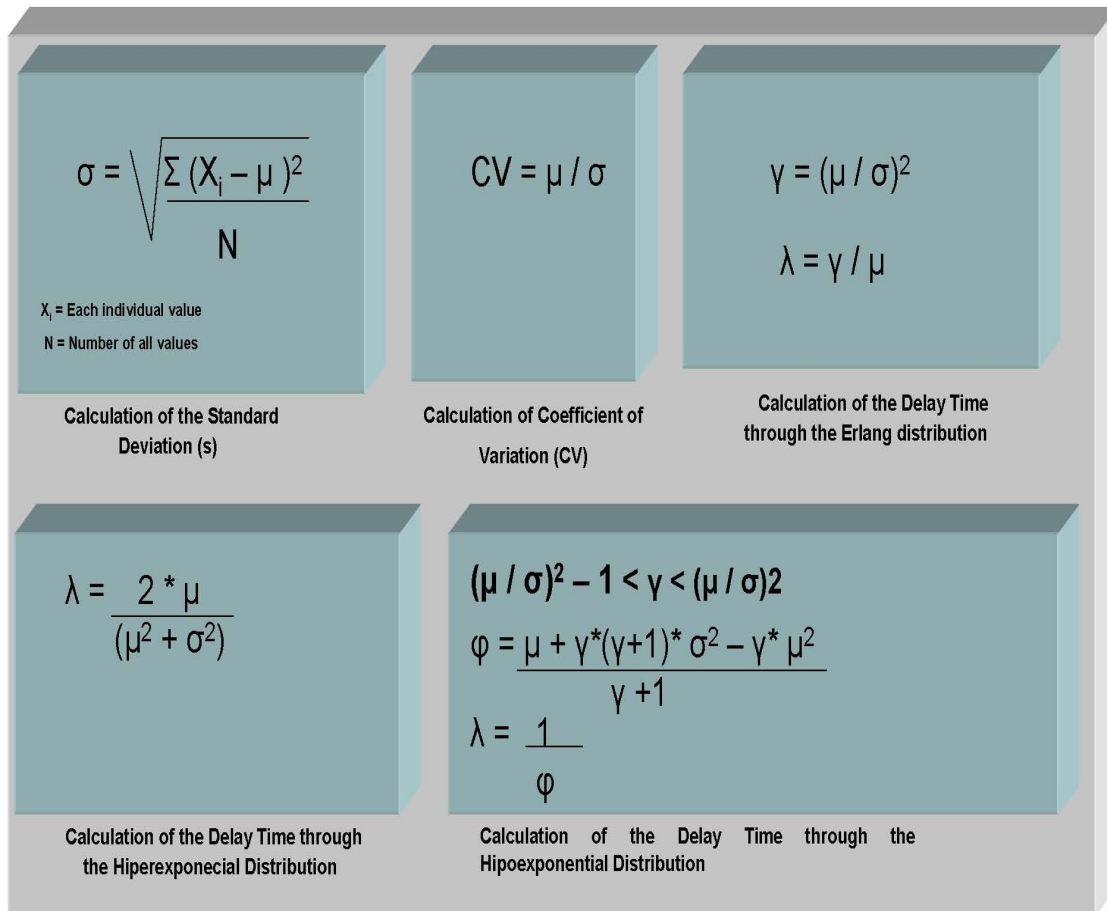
$\sigma = \sqrt{\frac{\Sigma (X_i - \mu)^2}{N}}$

$X_i$ = Each individual value

N = Number of all values

Calculation of the Standard Deviation (s)

$CV = \mu / \sigma$

Calculation of Coefficient of Variation (CV)

$\gamma = (\mu / \sigma)^2$

$\lambda = \gamma / \mu$

Calculation of the Delay Time through the Erlang distribution

$\lambda = \frac{2 * \mu}{(\mu^2 + \sigma^2)}$

Calculation of the Delay Time through the Hiperexponecial Distribution

$(\mu / \sigma)^2 - 1 < \gamma < (\mu / \sigma)2$

$\varphi = \frac{\mu + \gamma^*(\gamma+1)^* \sigma^2 - \gamma^* \mu^2}{\gamma +1}$

$\lambda = \frac{1}{\varphi}$

Calculation of the Delay Time through the Hipoexponential Distribution